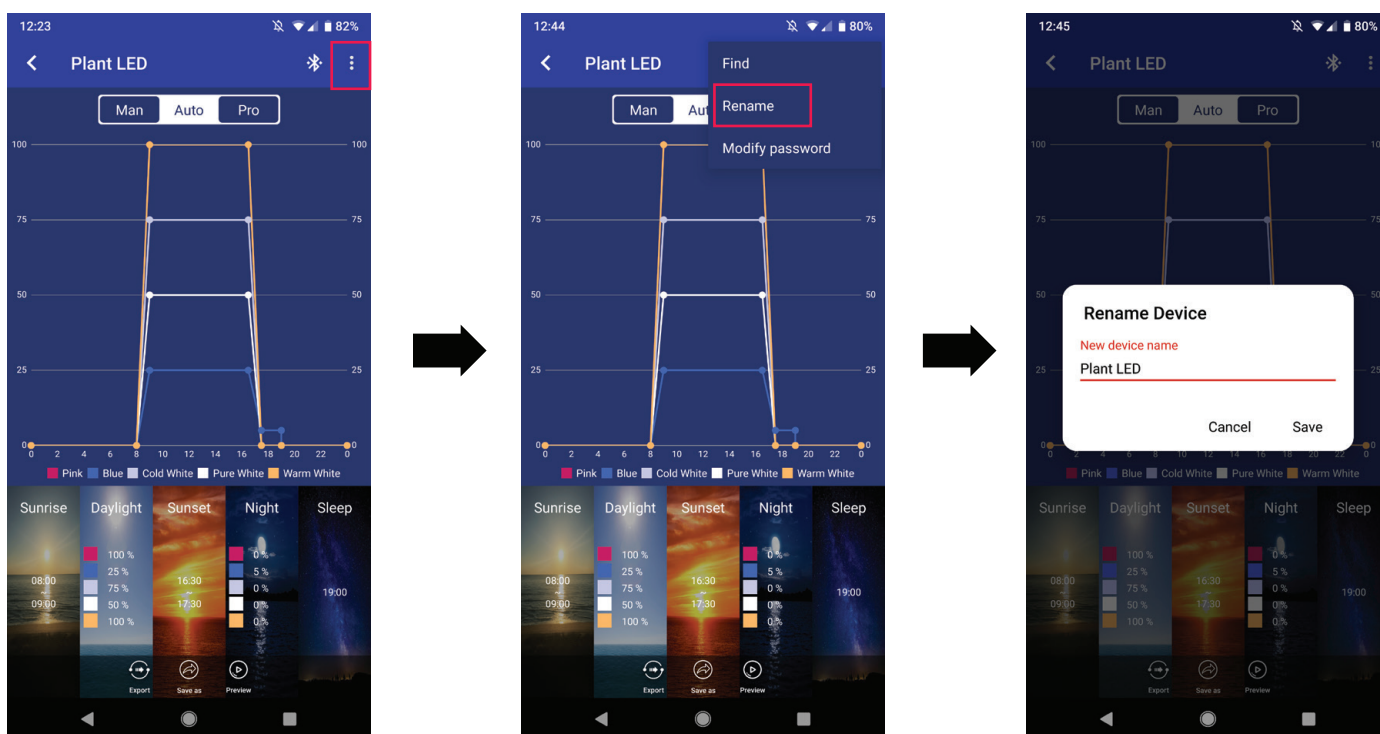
12:23 82%

Plant LED

Man Auto Pro

100 100
75 75
50 50
25 25
0 0
0 2 4 6 8 10 12 14 16 18 20 22 0

Pink Blue Cold White Pure White Warm White

Sunrise Daylight Sunset Night Sleep

08:00 ~ 09:00

100 %
25 %
75 %
50 %
100 %

16:30 ~ 17:30

0 %
5 %
0 %
0 %
0 %

19:00

Export Save as Preview

12:44 80%

Plant LED

Find
Rename
Modify password

Man Aut

100
75 75
50 50
25 25
0 0
0 2 4 6 8 10 12 14 16 18 20 22 0

Pink Blue Cold White Pure White Warm White

Sunrise Daylight Sunset Night Sleep

08:00 ~ 09:00

100 %
25 %
75 %
50 %
100 %

16:30 ~ 17:30

0 %
5 %
0 %
0 %
0 %

19:00

Export Save as Preview

12:45 80%

Plant LED

Man Auto Pro

100
75
50
0

Rename Device

New device name

Plant LED

Cancel Save

Pink Blue Cold White Pure White Warm White

Sunrise Daylight Sunset Night Sleep

08:00 ~ 09:00

100 %
25 %
75 %
50 %
100 %

16:30 ~ 17:30

0 %
5 %
0 %
0 %
0 %

19:00

Export Save as Preview